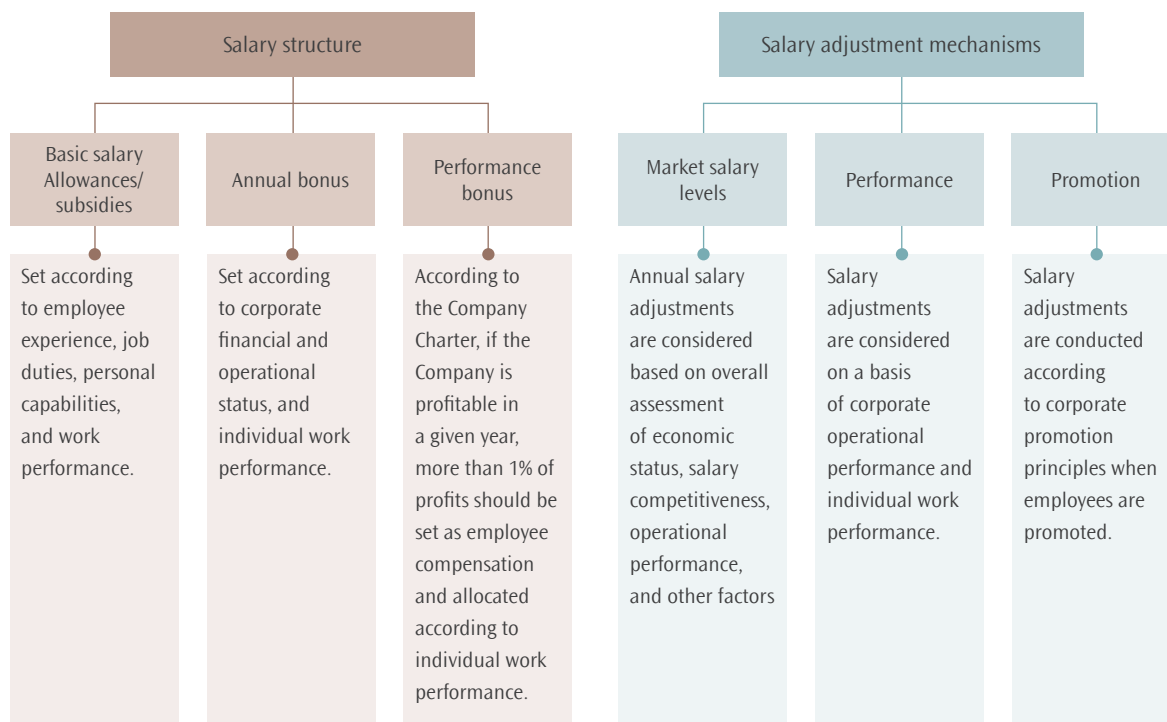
Salary structure

Basic salary Allowances/ subsidies

Set according to employee experience, job duties, personal capabilities, and work performance.

Annual bonus

Set according to corporate financial and operational status, and individual work performance.

Performance bonus

According to the Company Charter, if the Company is profitable in a given year, more than 1% of profits should be set as employee compensation and allocated according to individual work performance.

Salary adjustment mechanisms

Market salary levels

Annual salary adjustments are considered based on overall assessment of economic status, salary competitiveness, operational performance, and other factors

Performance

Salary adjustments are considered on a basis of corporate operational performance and individual work performance.

Promotion

Salary adjustments are conducted according to corporate promotion principles when employees are promoted.